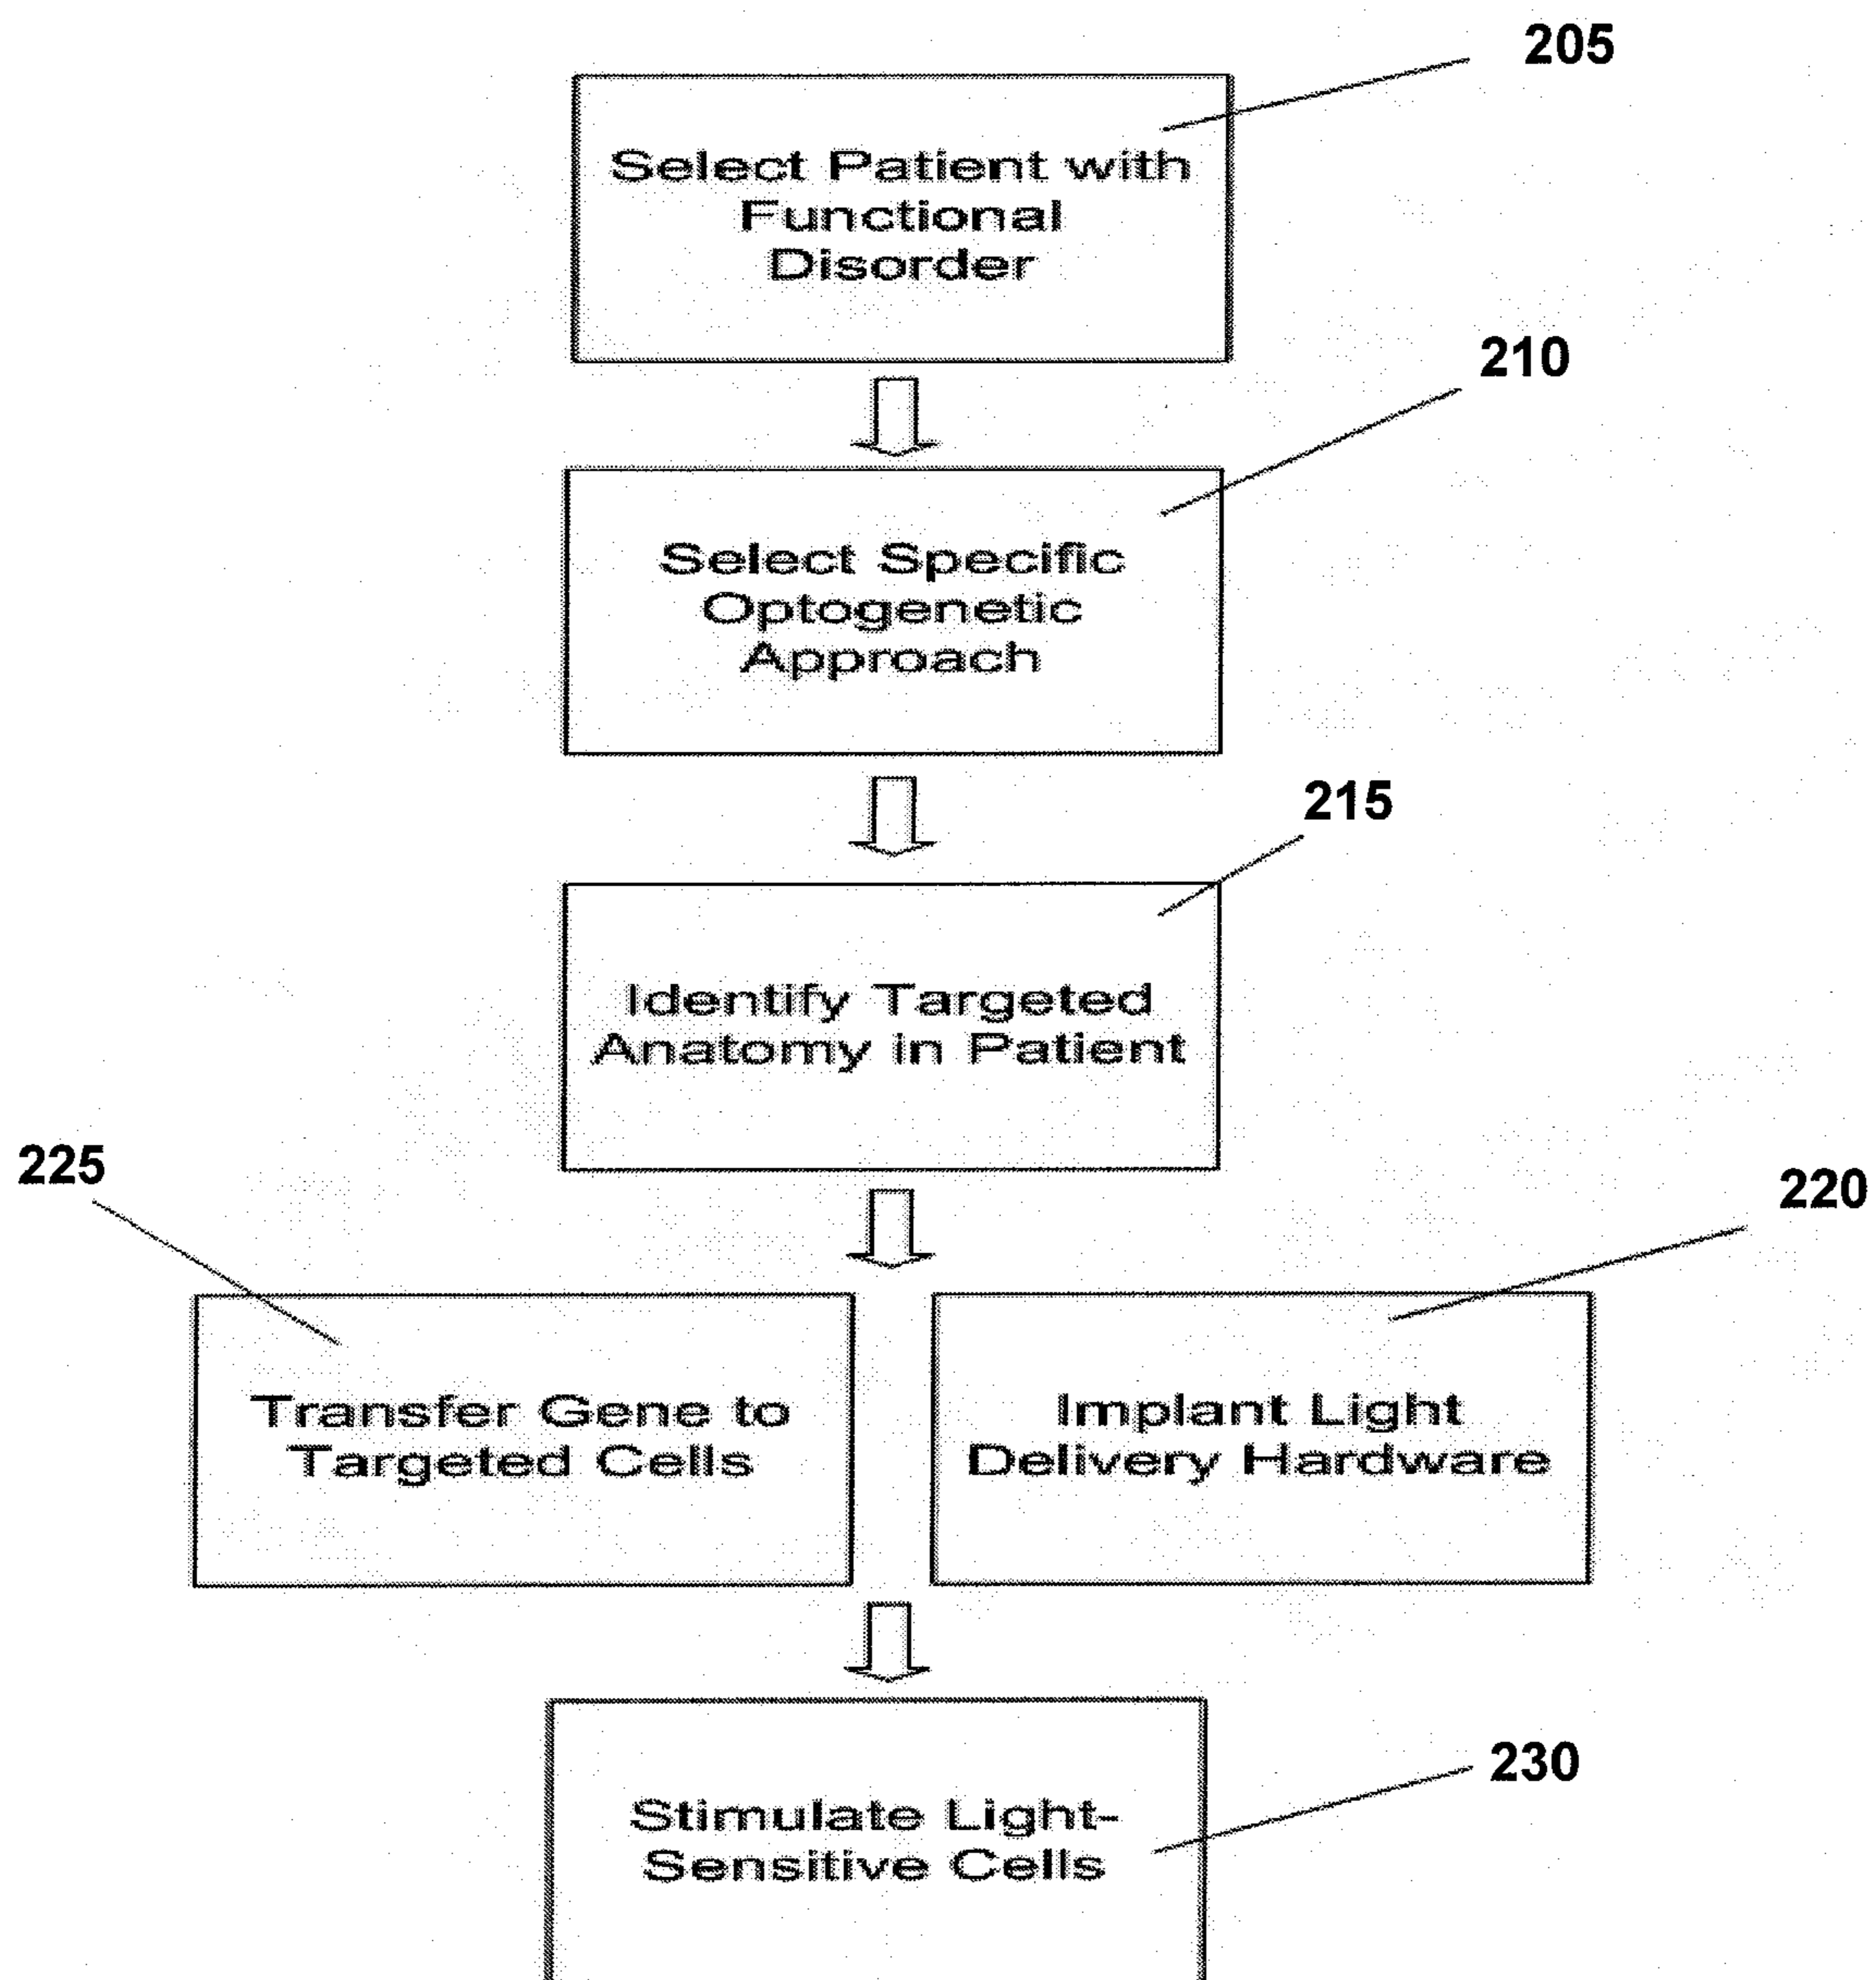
205

Select Patient with Functional Disorder

210

Select Specific Optogenetic Approach

215

Identify Targeted Anatomy in Patient

225

220

Transfer Gene to Targeted Cells

Implant Light Delivery Hardware

230

Stimulate Light-Sensitive Cells